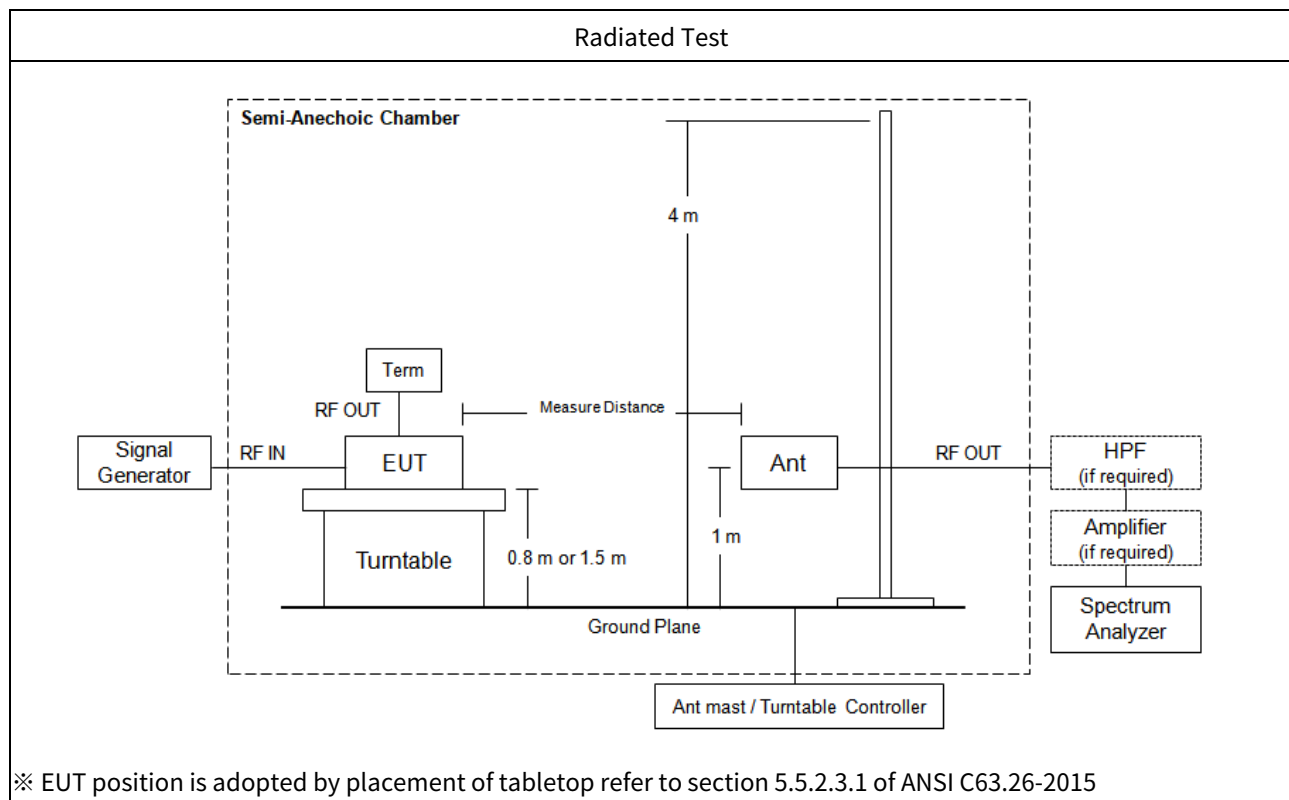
Radiated Test

Semi-Anechoic Chamber

4 m

Term

RF OUT

Measure Distance

Signal Generator

RF IN

EUT

Ant

RF OUT

HPF (if required)

Amplifier (if required)

Spectrum Analyzer

Turntable

0.8 m or 1.5 m

1 m

Ground Plane

Ant mast / Turntable Controller

※ EUT position is adopted by placement of tabletop refer to section 5.5.2.3.1 of ANSI C63.26-2015